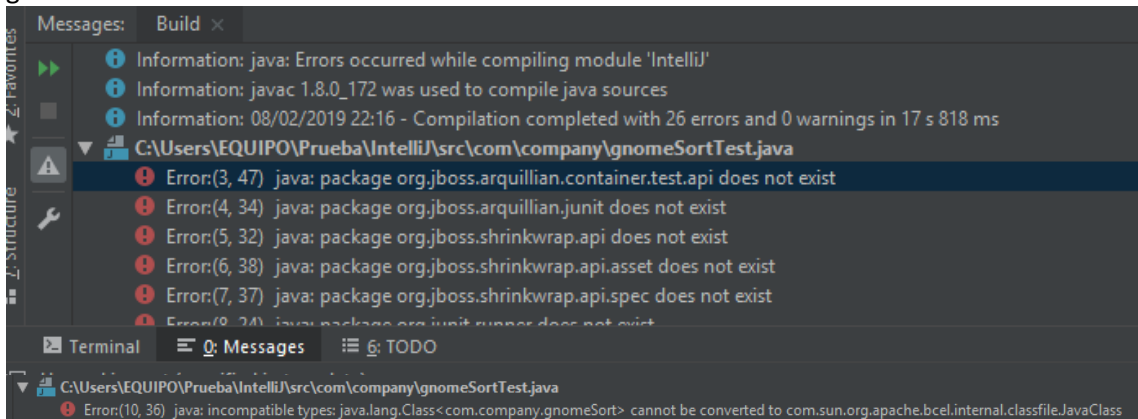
Messages: Build ×

2: Favorites

Information: java: Errors occurred while compiling module 'IntelliJ'
Information: javac 1.8.0_172 was used to compile java sources
Information: 08/02/2019 22:16 - Compilation completed with 26 errors and 0 warnings in 17 s 818 ms
C:\Users\EQUIPO\Prueba\IntelliJ\src\com\company\gnomeSortTest.java
Error:(3, 47) java: package org.jboss.arquillian.container.test.api does not exist
Error:(4, 34) java: package org.jboss.arquillian.junit does not exist
Error:(5, 32) java: package org.jboss.shrinkwrap.api does not exist
Error:(6, 38) java: package org.jboss.shrinkwrap.api.asset does not exist
Error:(7, 37) java: package org.jboss.shrinkwrap.api.spec does not exist
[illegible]

Z: Structure

Terminal 0: Messages 6: TODO

C:\Users\EQUIPO\Prueba\IntelliJ\src\com\company\gnomeSortTest.java
Error:(10, 36) java: incompatible types: java.lang.Class<com.company.gnomeSort> cannot be converted to com.sun.org.apache.bcel.internal.classfile.JavaClass